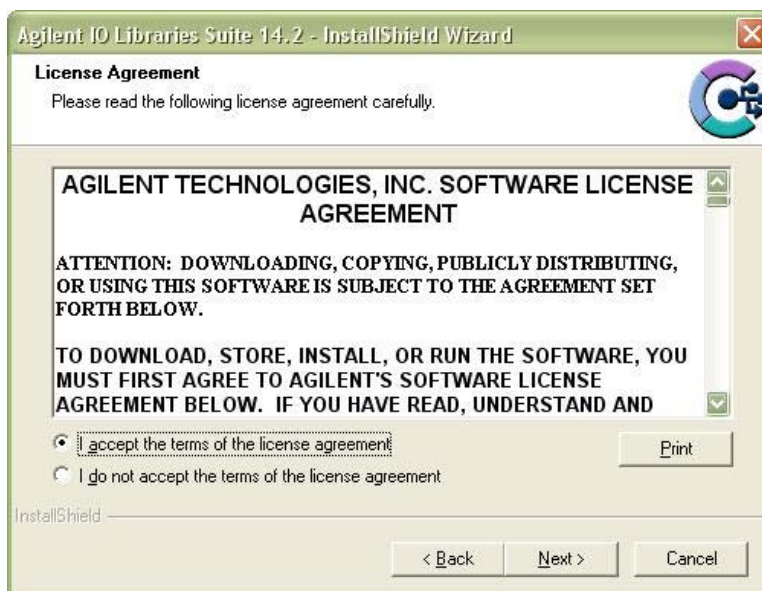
Agilent IO Libraries Suite 14.2 - InstallShield Wizard

License Agreement

Please read the following license agreement carefully.

AGILENT TECHNOLOGIES, INC. SOFTWARE LICENSE AGREEMENT

ATTENTION: DOWNLOADING, COPYING, PUBLICLY DISTRIBUTING, OR USING THIS SOFTWARE IS SUBJECT TO THE AGREEMENT SET FORTH BELOW.

TO DOWNLOAD, STORE, INSTALL, OR RUN THE SOFTWARE, YOU MUST FIRST AGREE TO AGILENT'S SOFTWARE LICENSE AGREEMENT BELOW. IF YOU HAVE READ, UNDERSTAND AND

I accept the terms of the license agreement

Print

I do not accept the terms of the license agreement

InstallShield

< Back

Next >

Cancel